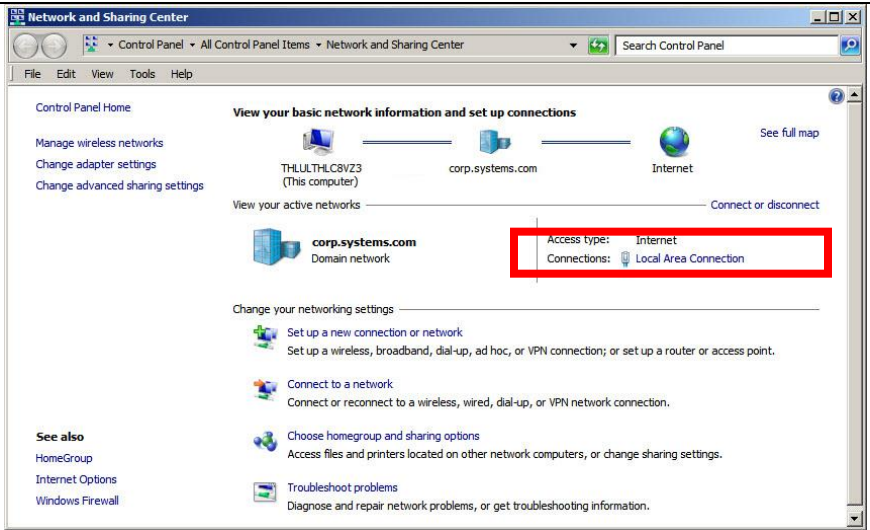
Network and Sharing Center

Control Panel ▸ All Control Panel Items ▸ Network and Sharing Center

Search Control Panel

File Edit View Tools Help

Control Panel Home

Manage wireless networks
Change adapter settings
Change advanced sharing settings

View your basic network information and set up connections

See full map

THLULTHLC8VZ3
(This computer)

corp.systems.com

Internet

View your active networks

Connect or disconnect

corp.systems.com
Domain network

Access type: Internet
Connections: Local Area Connection

Change your networking settings

Set up a new connection or network
Set up a wireless, broadband, dial-up, ad hoc, or VPN connection; or set up a router or access point.

Connect to a network
Connect or reconnect to a wireless, wired, dial-up, or VPN network connection.

Choose homegroup and sharing options
Access files and printers located on other network computers, or change sharing settings.

Troubleshoot problems
Diagnose and repair network problems, or get troubleshooting information.

See also
HomeGroup
Internet Options
Windows Firewall